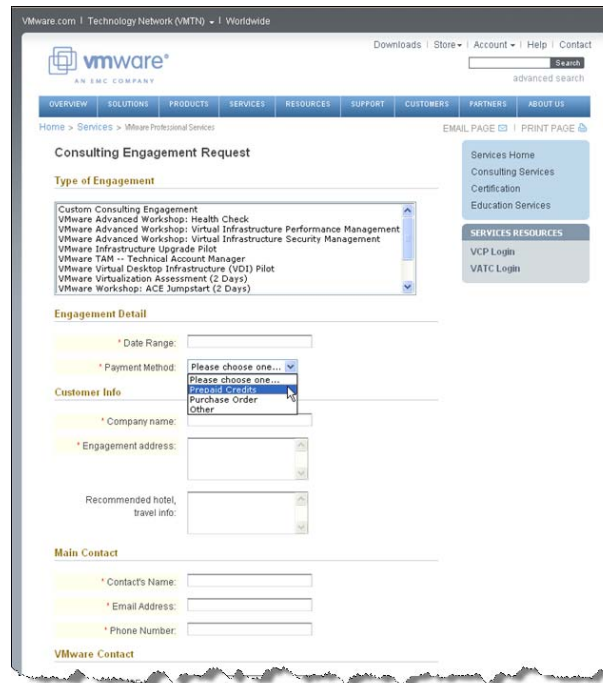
VMware.com | Technology Network (VMTN) ▾ | Worldwide

Downloads | Store ▾ | Account ▾ | Help | Contact

vmware®
AN EMC COMPANY

Search
advanced search

OVERVIEW SOLUTIONS PRODUCTS SERVICES RESOURCES SUPPORT CUSTOMERS PARTNERS ABOUT US

Home > Services > VMware Professional Services

EMAIL PAGE | PRINT PAGE

Consulting Engagement Request

Type of Engagement

Custom Consulting Engagement
VMware Advanced Workshop: Health Check
VMware Advanced Workshop: Virtual Infrastructure Performance Management
VMware Advanced Workshop: Virtual Infrastructure Security Management
VMware Infrastructure Upgrade Pilot
VMware TAM -- Technical Account Manager
VMware Virtual Desktop Infrastructure (VDI) Pilot
VMware Virtualization Assessment (2 Days)
VMware Workshop: ACE Jumpstart (2 Days)

Engagement Detail

* Date Range:

* Payment Method: Please choose one...
Please choose one...
Prepaid Credits
Purchase Order
Other

Customer Info

* Company name:

* Engagement address:

Recommended hotel, travel info:

Main Contact

* Contact's Name:

* Email Address:

* Phone Number:

VMware Contact

Services Home
Consulting Services
Certification
Education Services

SERVICES RESOURCES
VCP Login
VATC Login